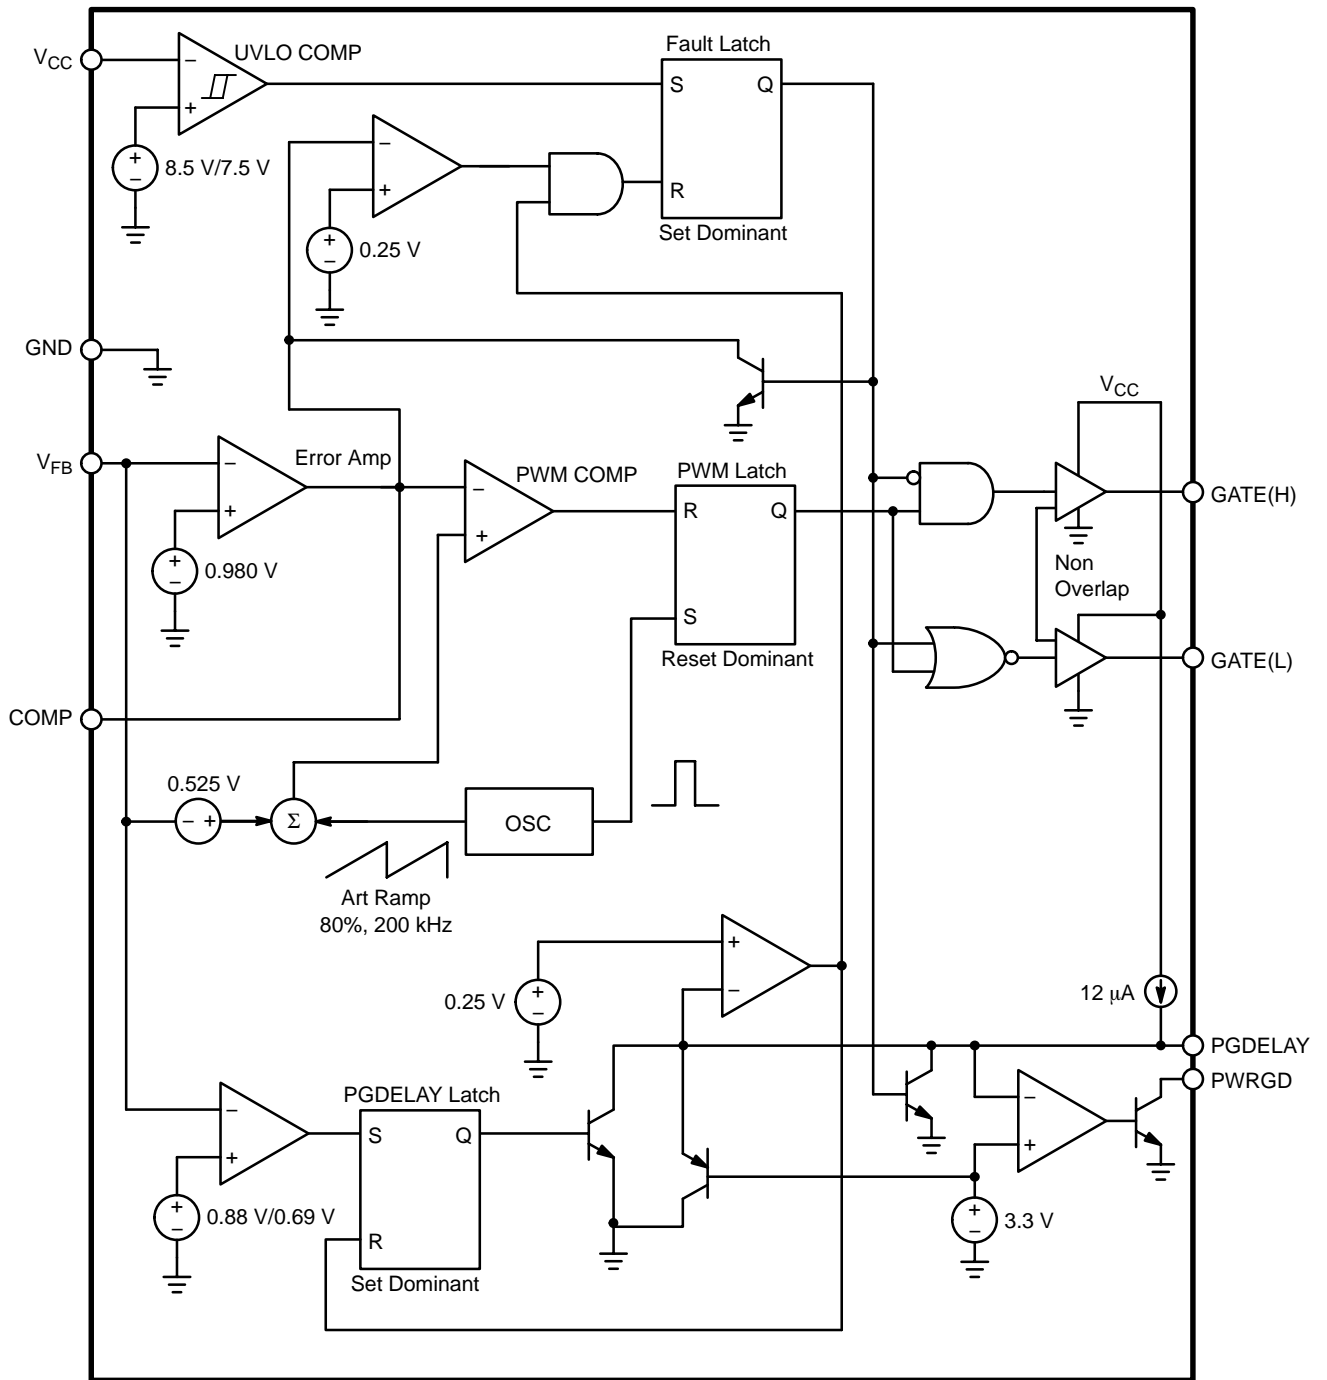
$V_{CC}$
UVLO COMP
Fault Latch
S
Q
R
Set Dominant
8.5 V/7.5 V
0.25 V
GND
$V_{CC}$
$V_{FB}$
Error Amp
PWM COMP
PWM Latch
R
Q
GATE(H)
0.980 V
Non Overlap
S
Reset Dominant
GATE(L)
COMP
0.525 V
Σ
OSC
Art Ramp
80%, 200 kHz
0.25 V
12 μA
PGDELAY
PWRGD
PGDELAY Latch
S
Q
R
Set Dominant
0.88 V/0.69 V
3.3 V